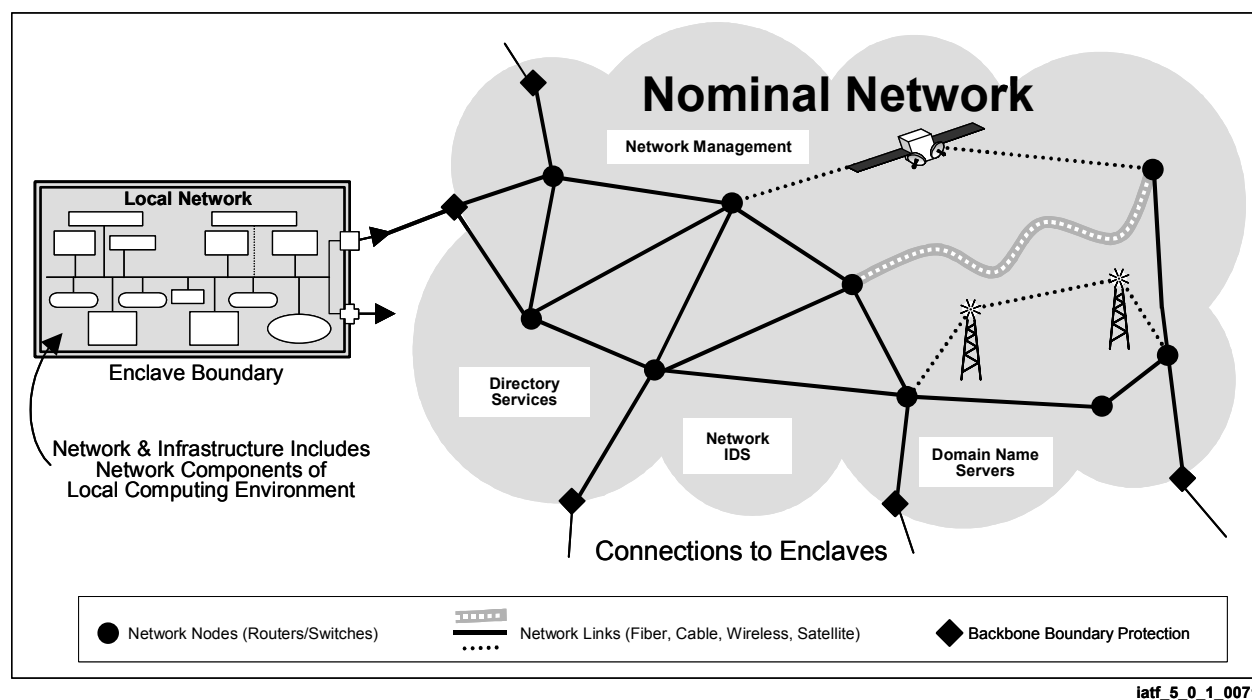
Nominal Network

Network Management

Local Network

Enclave Boundary

Network & Infrastructure Includes Network Components of Local Computing Environment

Directory Services

Network IDS

Domain Name Servers

Connections to Enclaves

Network Nodes (Routers/Switches)

Network Links (Fiber, Cable, Wireless, Satellite)

Backbone Boundary Protection

iatf_5_0_1_007